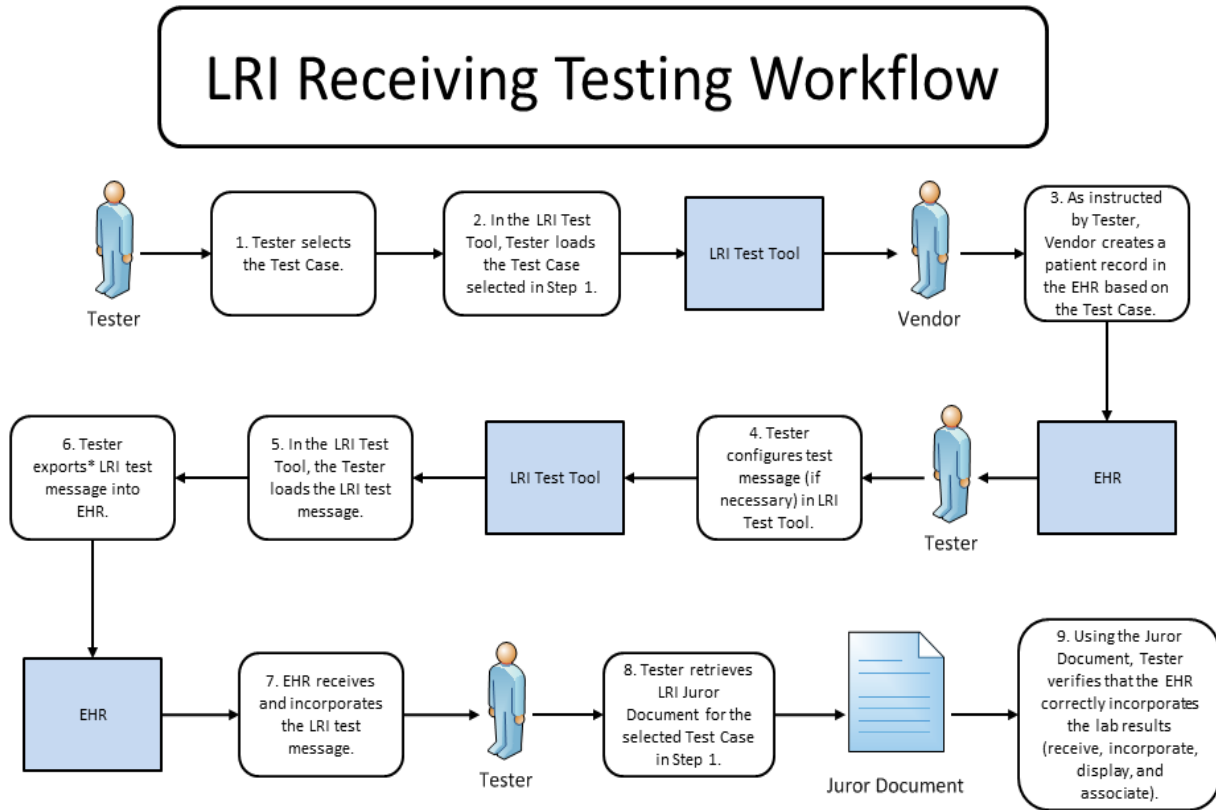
LRI Receiving Testing Workflow

Tester

1. Tester selects the Test Case.

2. In the LRI Test Tool, Tester loads the Test Case selected in Step 1.

LRI Test Tool

Vendor

3. As instructed by Tester, Vendor creates a patient record in the EHR based on the Test Case.

EHR

Tester

4. Tester configures test message (if necessary) in LRI Test Tool.

LRI Test Tool

5. In the LRI Test Tool, the Tester loads the LRI test message.

6. Tester exports* LRI test message into EHR.

EHR

7. EHR receives and incorporates the LRI test message.

Tester

8. Tester retrieves LRI Juror Document for the selected Test Case in Step 1.

Juror Document

9. Using the Juror Document, Tester verifies that the EHR correctly incorporates the lab results (receive, incorporate, display, and associate).